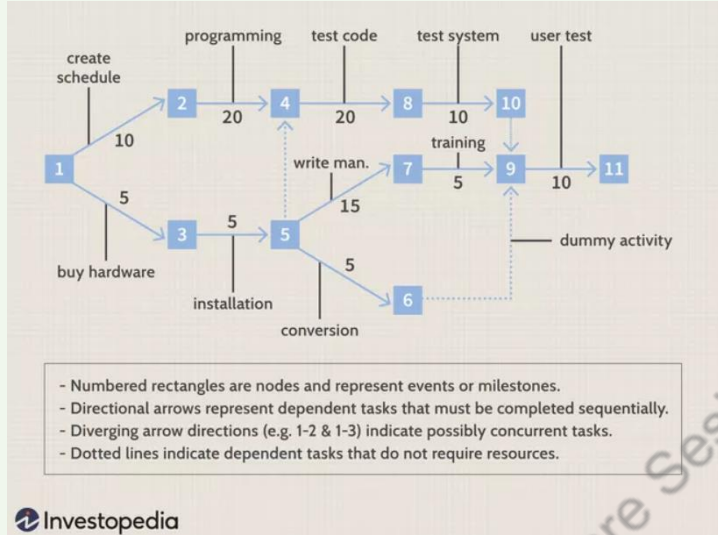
programming
test code
test system
user test
create schedule
1
10
2
20
4
20
8
10
10
training
9
10
11
write man.
7
5
15
5
3
5
5
dummy activity
buy hardware
5
installation
6
conversion

- Numbered rectangles are nodes and represent events or milestones.
- Directional arrows represent dependent tasks that must be completed sequentially.
- Diverging arrow directions (e.g. 1-2 & 1-3) indicate possibly concurrent tasks.
- Dotted lines indicate dependent tasks that do not require resources.

Investopedia

re Se